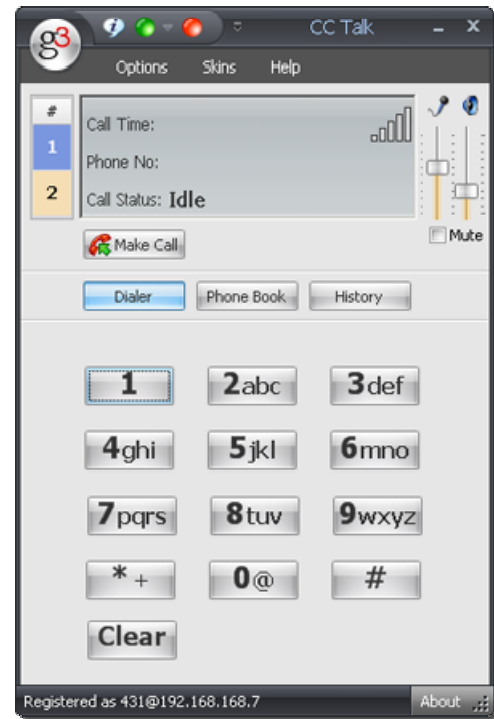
g3

CC Talk

Options Skins Help

#
1
2

Call Time:
Phone No:
Call Status: Idle

Mute

Make Call

Dialer
Phone Book
History

1
2abc
3def
4ghi
5jkl
6mno
7pqrs
8tuv
9wxyz
*+
0@
#
Clear

Registered as 431@192.168.168.7
About